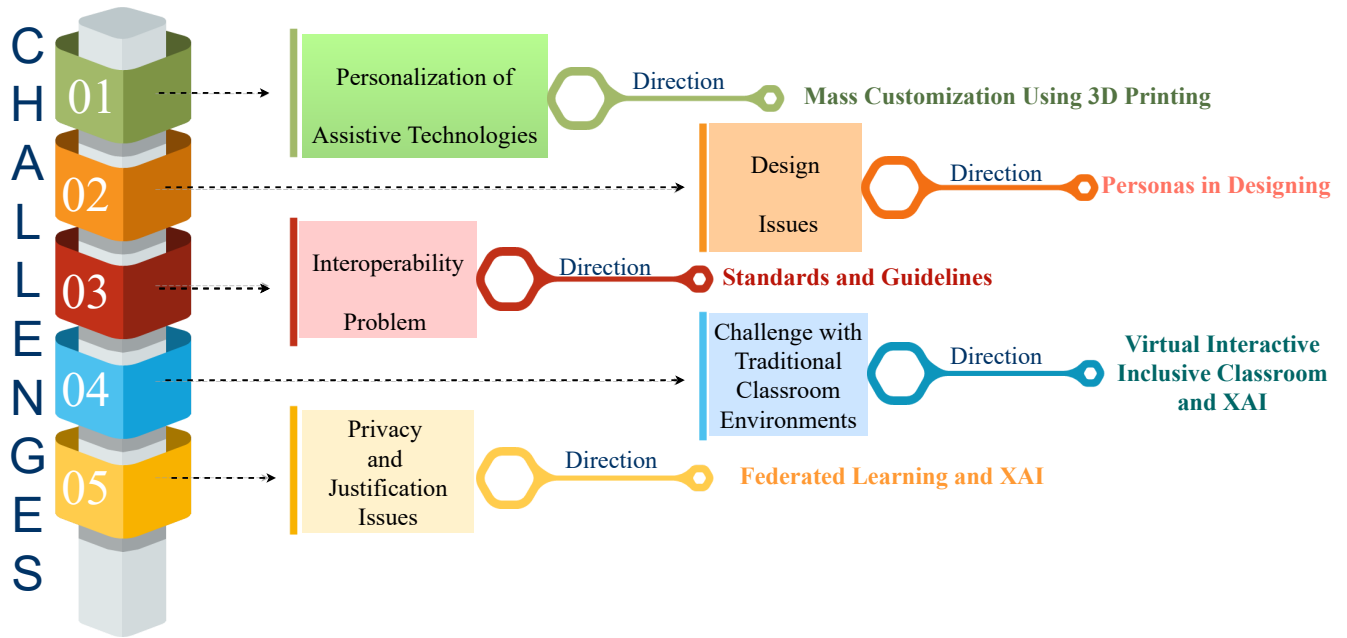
CHALLENGES

01

Personalization of Assistive Technologies

Direction

Mass Customization Using 3D Printing

02

Design Issues

Direction

Personas in Designing

03

Interoperability Problem

Direction

Standards and Guidelines

04

Challenge with Traditional Classroom Environments

Direction

Virtual Interactive Inclusive Classroom and XAI

05

Privacy and Justification Issues

Direction

Federated Learning and XAI